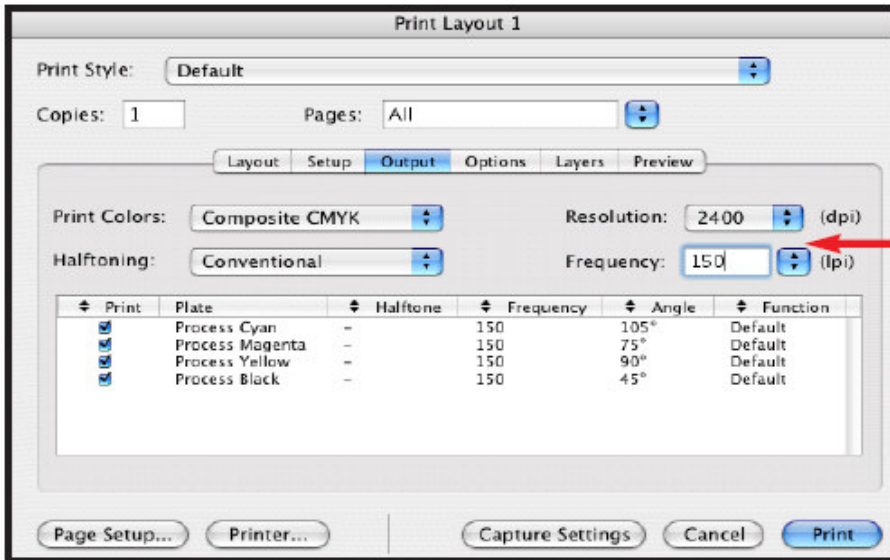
Print Layout 1

Print Style: Default

Copies: 1 Pages: All

Layout Setup Output Options Layers Preview

Print Colors: Composite CMYK

Halftoning: Conventional

Resolution: 2400 (dpi)

Frequency: 150 (lpi)

| Print | Plate | Halftone | Frequency | Angle | Function |
|---|---|---|---|---|---|
| ☑ | Process Cyan | – | 150 | 105° | Default |
| ☑ | Process Magenta | – | 150 | 75° | Default |
| ☑ | Process Yellow | – | 150 | 90° | Default |
| ☑ | Process Black | – | 150 | 45° | Default |

Page Setup... Printer... Capture Settings Cancel Print